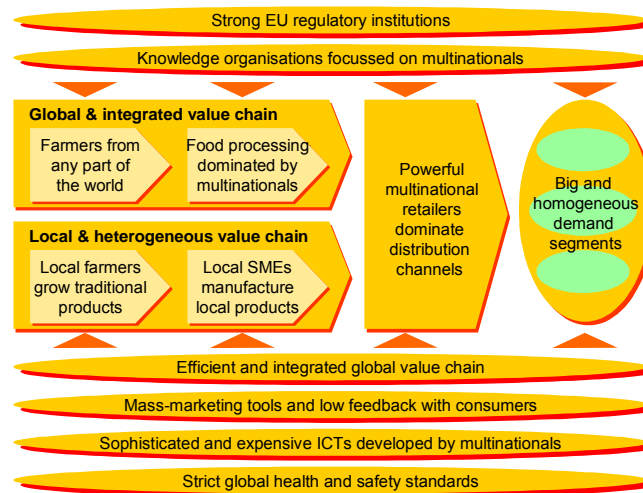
Strong EU regulatory institutions

Knowledge organisations focussed on multinationals

Global & integrated value chain

Farmers from any part of the world

Food processing dominated by multinationals

Local & heterogeneous value chain

Local farmers grow traditional products

Local SMEs manufacture local products

Powerful multinational retailers dominate distribution channels

Big and homogeneous demand segments

Efficient and integrated global value chain

Mass-marketing tools and low feedback with consumers

Sophisticated and expensive ICTs developed by multinationals

Strict global health and safety standards